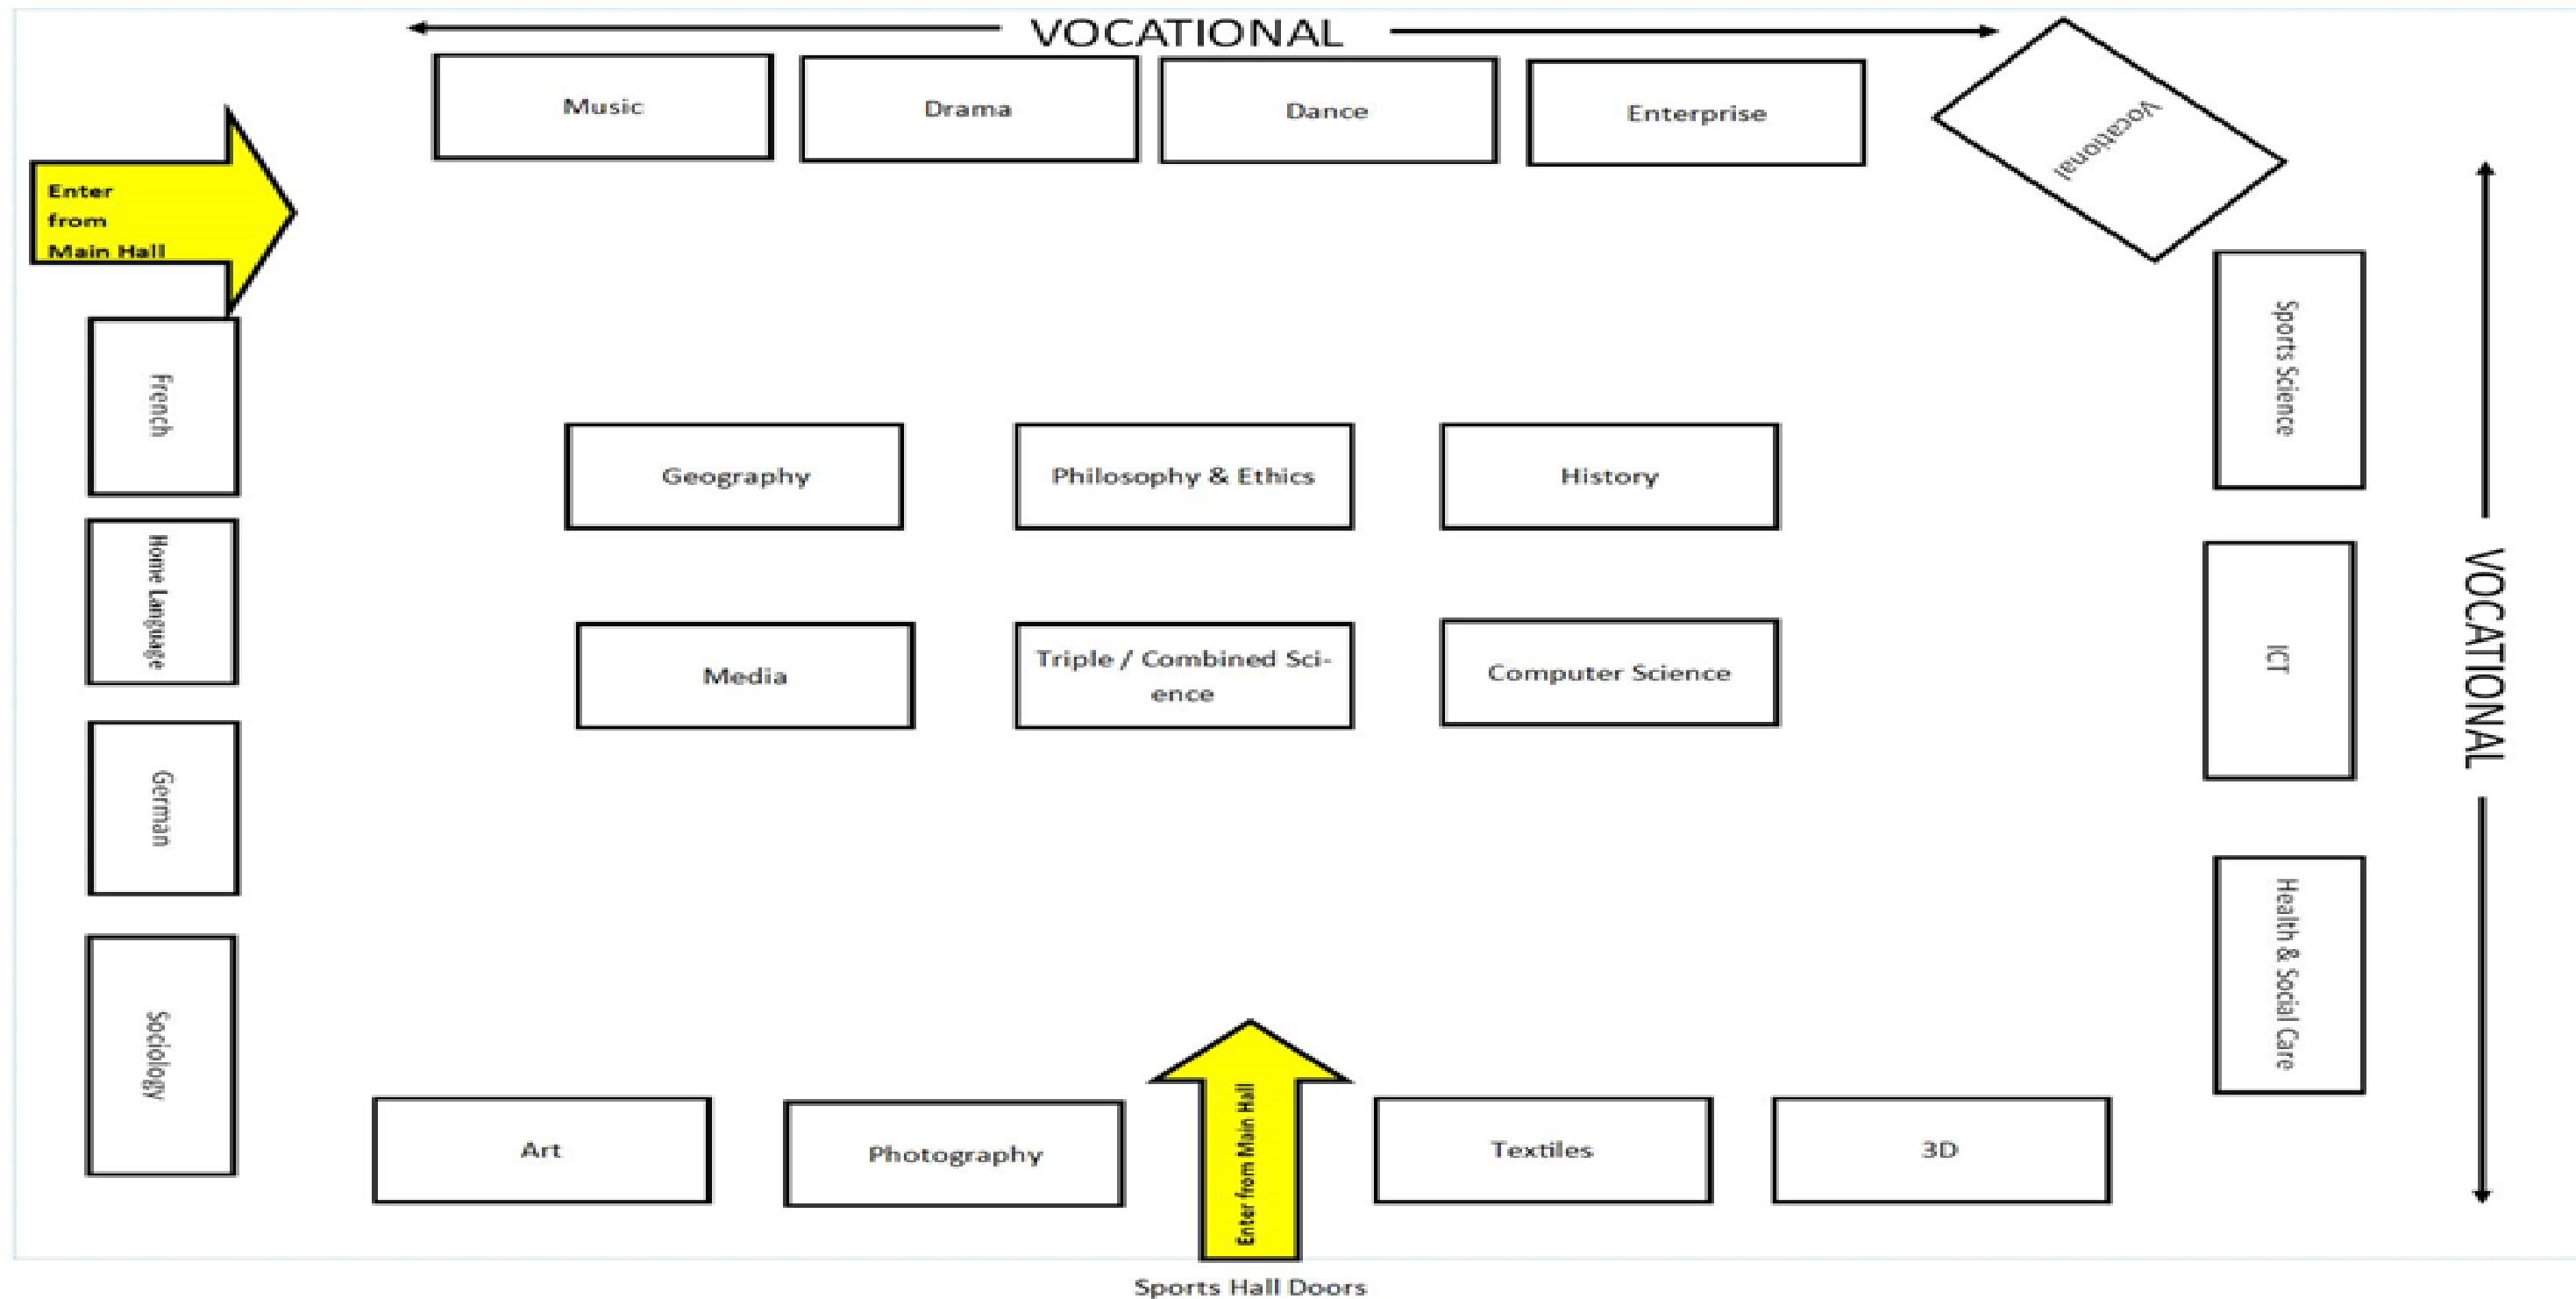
VOCATIONAL

Music

Drama

Dance

Enterprise

Vocational

Enter from Main Hall

French

Home Language

German

Sociology

Geography

Philosophy & Ethics

History

Media

Triple / Combined Science

Computer Science

Sports Science

ICT

Health & Social Care

VOCATIONAL

Art

Photography

Enter from Main Hall

Textiles

3D

Sports Hall Doors